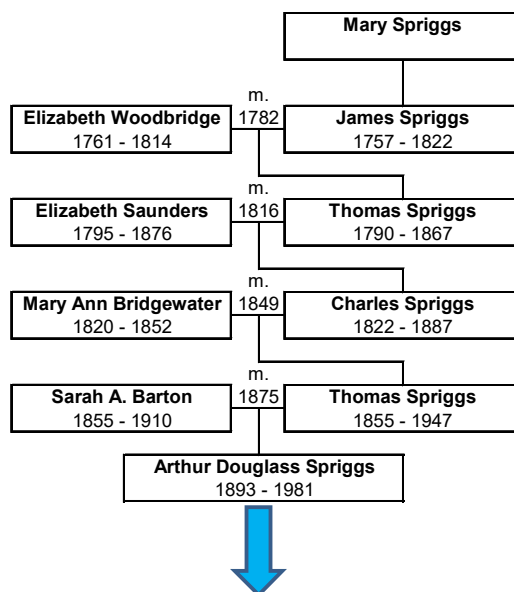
Mary Spriggs

Elizabeth Woodbridge
1761 - 1814

m.
1782

James Spriggs
1757 - 1822

Elizabeth Saunders
1795 - 1876

m.
1816

Thomas Spriggs
1790 - 1867

Mary Ann Bridgewater
1820 - 1852

m.
1849

Charles Spriggs
1822 - 1887

Sarah A. Barton
1855 - 1910

m.
1875

Thomas Spriggs
1855 - 1947

Arthur Douglass Spriggs
1893 - 1981